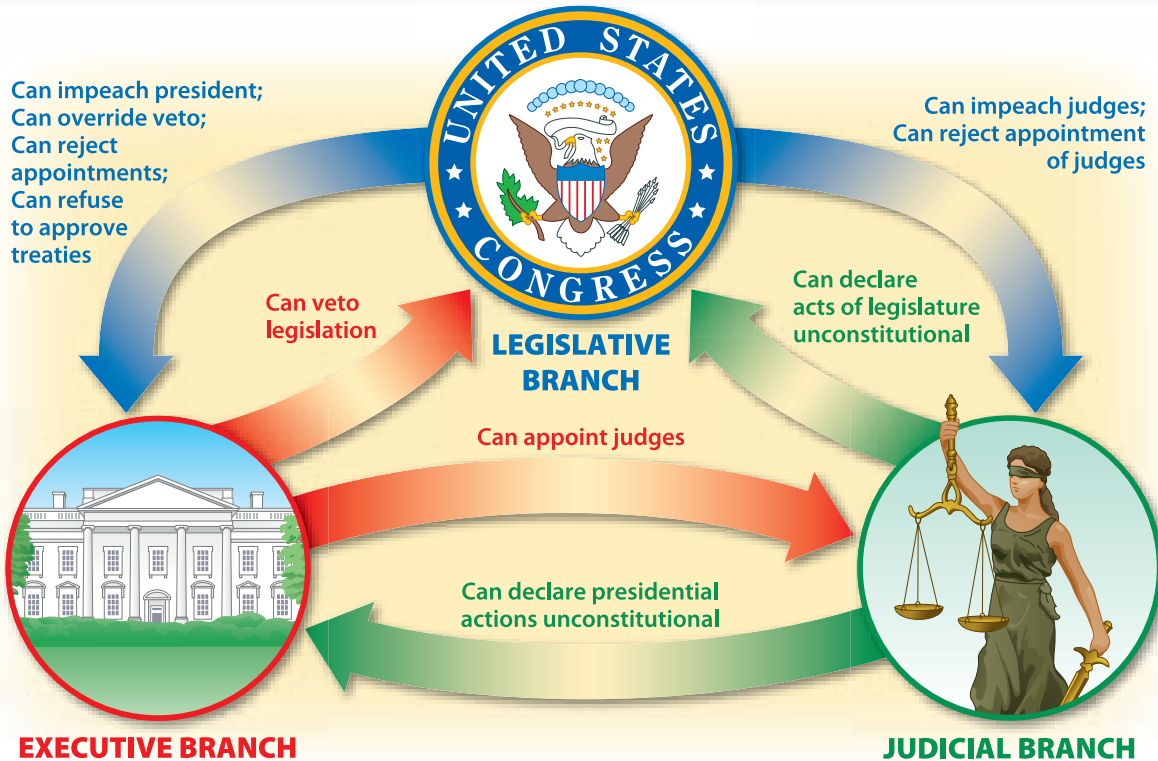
UNITED STATES CONGRESS

Can impeach president;
Can override veto;
Can reject appointments;
Can refuse to approve treaties

Can impeach judges;
Can reject appointment of judges

Can veto legislation

LEGISLATIVE BRANCH

Can declare acts of legislature unconstitutional

Can appoint judges

Can declare presidential actions unconstitutional

EXECUTIVE BRANCH

JUDICIAL BRANCH